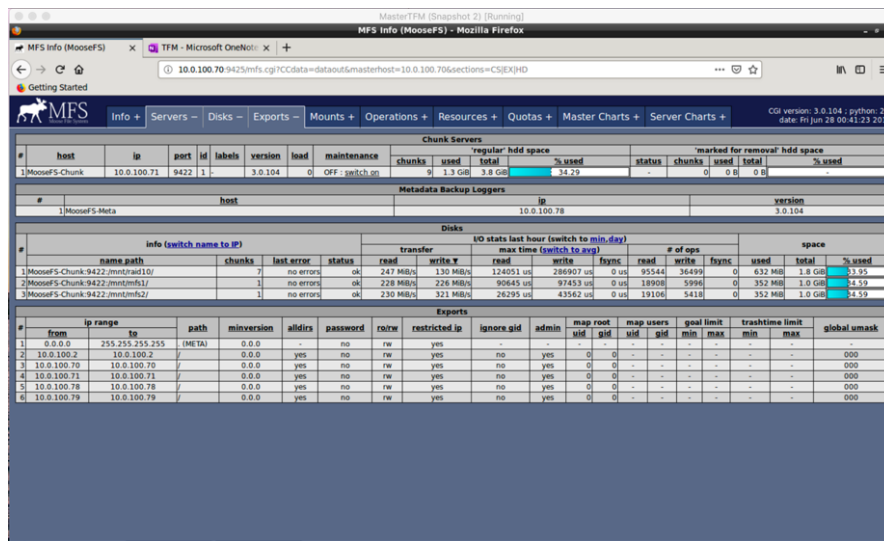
MasterTFM (Snapshot 2) [Running]

MFS Info (MooseFS) - Mozilla Firefox

MFS Info (MooseFS) ×   TFM - Microsoft OneNote ×   +

10.0.100.70:9425/mfs.cgi?CCdata=dataout&masterhost=10.0.100.70&sections=CS|EX|HD

Getting Started

MFS

Info +   Servers −   Disks −   Exports −   Mounts +   Operations +   Resources +   Quotas +   Master Charts +   Server Charts +

CGI version: 3.0.104 ; python: 2
date: Fri Jun 28 00:41:23 20

Chunk Servers

| # | host | ip | port | id | labels | version | load | maintenance | 'regular' hdd space chunks | used | total | % used | 'marked for removal' hdd space status | chunks | used | total | % used |
|---|---|---|---|---|---|---|---|---|---|---|---|---|---|---|---|---|---|
| 1 | MooseFS-Chunk | 10.0.100.71 | 9422 | 1 | - | 3.0.104 | 0 | OFF : switch on | 9 | 1.3 GiB | 3.8 GiB | 34.29 | - | 0 | 0 B | 0 B | - |

Metadata Backup Loggers

| # | host | ip | version |
|---|---|---|---|
| 1 | MooseFS-Meta | 10.0.100.78 | 3.0.104 |

Disks

| # | info (switch name to IP) name path | chunks | last error | status | I/O stats last hour (switch to min,day) transfer read | write ▼ | max time (switch to avg) read | write | fsync | # of ops read | write | fsync | space used | total | % used |
|---|---|---|---|---|---|---|---|---|---|---|---|---|---|---|---|
| 1 | MooseFS-Chunk:9422:/mnt/raid10/ | 7 | no errors | ok | 247 MiB/s | 130 MiB/s | 124051 us | 286907 us | 0 us | 95544 | 36499 | 0 | 632 MiB | 1.8 GiB | 33.95 |
| 2 | MooseFS-Chunk:9422:/mnt/mfs1/ | 1 | no errors | ok | 228 MiB/s | 226 MiB/s | 90645 us | 97453 us | 0 us | 18908 | 5996 | 0 | 352 MiB | 1.0 GiB | 34.59 |
| 3 | MooseFS-Chunk:9422:/mnt/mfs2/ | 1 | no errors | ok | 230 MiB/s | 321 MiB/s | 26295 us | 43562 us | 0 us | 19106 | 5418 | 0 | 352 MiB | 1.0 GiB | 34.59 |

Exports

| # | ip range from | to | path | minversion | alldirs | password | ro/rw | restricted ip | ignore gid | admin | map root uid | gid | map users uid | gid | goal limit min | max | trashtime limit min | max | global umask |
|---|---|---|---|---|---|---|---|---|---|---|---|---|---|---|---|---|---|---|---|
| 1 | 0.0.0.0 | 255.255.255.255 | . (META) | 0.0.0 | - | no | rw | yes | - | - | - | - | - | - | - | - | - | - | - |
| 2 | 10.0.100.2 | 10.0.100.2 | / | 0.0.0 | yes | no | rw | yes | no | yes | 0 | 0 | - | - | - | - | - | - | 000 |
| 3 | 10.0.100.70 | 10.0.100.70 | / | 0.0.0 | yes | no | rw | yes | no | yes | 0 | 0 | - | - | - | - | - | - | 000 |
| 4 | 10.0.100.71 | 10.0.100.71 | / | 0.0.0 | yes | no | rw | yes | no | yes | 0 | 0 | - | - | - | - | - | - | 000 |
| 5 | 10.0.100.78 | 10.0.100.78 | / | 0.0.0 | yes | no | rw | yes | no | yes | 0 | 0 | - | - | - | - | - | - | 000 |
| 6 | 10.0.100.79 | 10.0.100.79 | / | 0.0.0 | yes | no | rw | yes | no | yes | 0 | 0 | - | - | - | - | - | - | 000 |